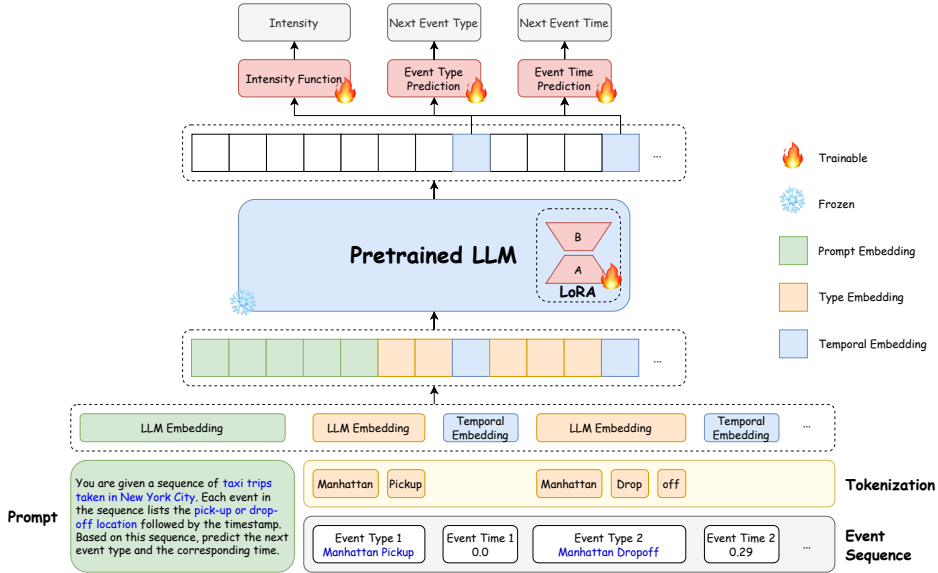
Intensity

Next Event Type

Next Event Time

Intensity Function

Event Type Prediction

Event Time Prediction

...

Trainable

Frozen

Prompt Embedding

Type Embedding

Temporal Embedding

Pretrained LLM

B

A

LoRA

...

LLM Embedding

LLM Embedding

Temporal Embedding

LLM Embedding

Temporal Embedding

...

You are given a sequence of taxi trips taken in New York City. Each event in the sequence lists the pick-up or drop-off location followed by the timestamp. Based on this sequence, predict the next event type and the corresponding time.

Prompt

Manhattan

Pickup

Manhattan

Drop

off

Tokenization

Event Type 1
Manhattan Pickup

Event Time 1
0.0

Event Type 2
Manhattan Dropoff

Event Time 2
0.29

...

Event Sequence